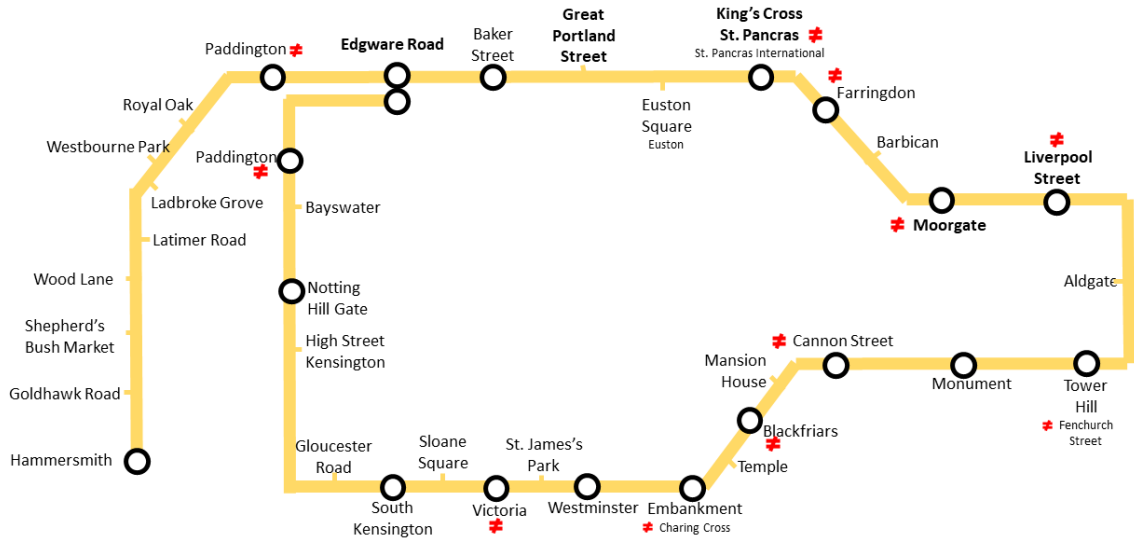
Paddington ≠
Edgware Road
Baker Street
Great Portland Street
King's Cross St. Pancras ≠
St. Pancras International
Euston Square
Euston
≠ Farringdon
Barbican
≠ Liverpool Street
≠ Moorgate
Aldgate
Royal Oak
Westbourne Park
Paddington ≠
Ladbroke Grove
Bayswater
Latimer Road
Wood Lane
Notting Hill Gate
Shepherd's Bush Market
High Street Kensington
Goldhawk Road
Hammersmith
≠ Cannon Street
Mansion House
Monument
Tower Hill
≠ Fenchurch Street
Blackfriars
≠
Temple
Gloucester Road
Sloane Square
St. James's Park
South Kensington
Victoria
≠
Westminster
Embankment
≠ Charing Cross